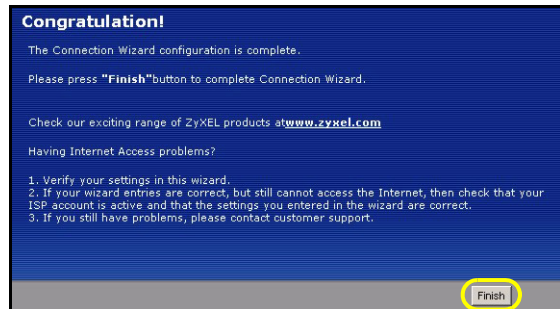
Congratulation!

The Connection Wizard configuration is complete.

Please press "Finish"button to complete Connection Wizard.

Check our exciting range of ZyXEL products atwww.zyxel.com

Having Internet Access problems?

1. Verify your settings in this wizard.
2. If your wizard entries are correct, but still cannot access the Internet, then check that your ISP account is active and that the settings you entered in the wizard are correct.
3. If you still have problems, please contact customer support.

Finish